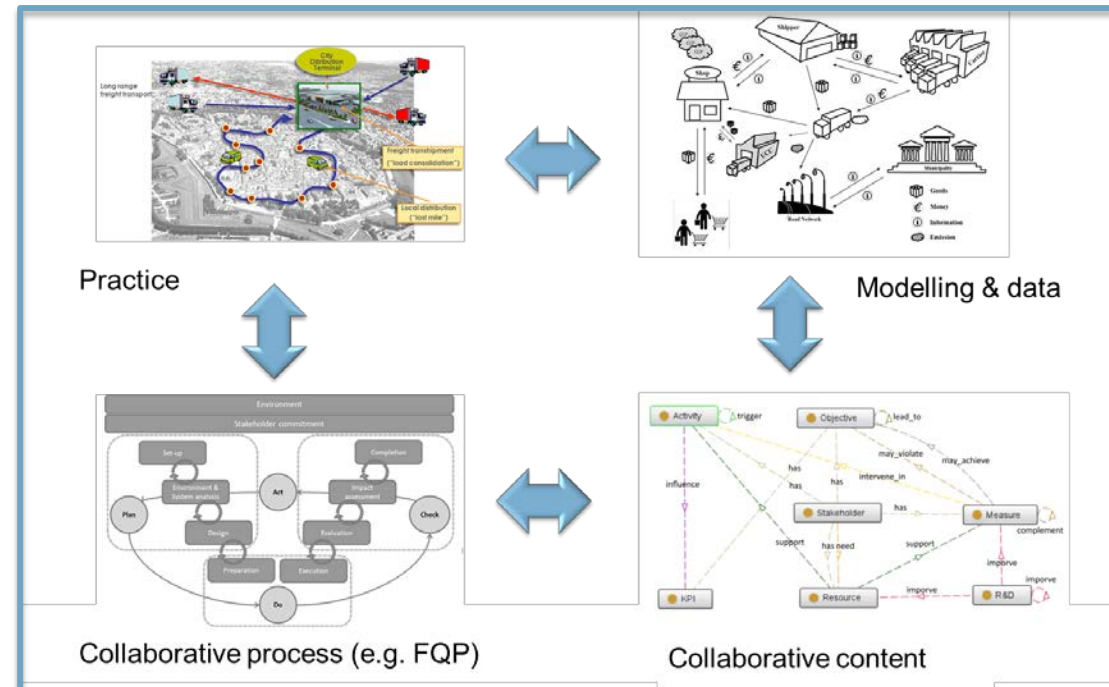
City Distribution Terminal

Long range freight transport

Freight transhipment ("load consolidation")

Local distribution ("last mile")

Shipper

Shop

Carrier

UCC

Municipality

Road Network

Goods

Money

Information

Emission

Practice

Modelling & data

Environment

Stakeholder commitment

Set-up

Environment & System analysis

Design

Preparation

Execution

Evaluation

Impact assessment

Completion

Plan

Act

Check

Do

Activity

trigger

Objective

lead_to

may_violate

may_achieve

influence

has

has

has

intervene_in

has

Stakeholder

Measure

complement

support

has need

support

imporve

KPI

Resource

imporve

R&D

imporve

Collaborative process (e.g. FQP)

Collaborative content